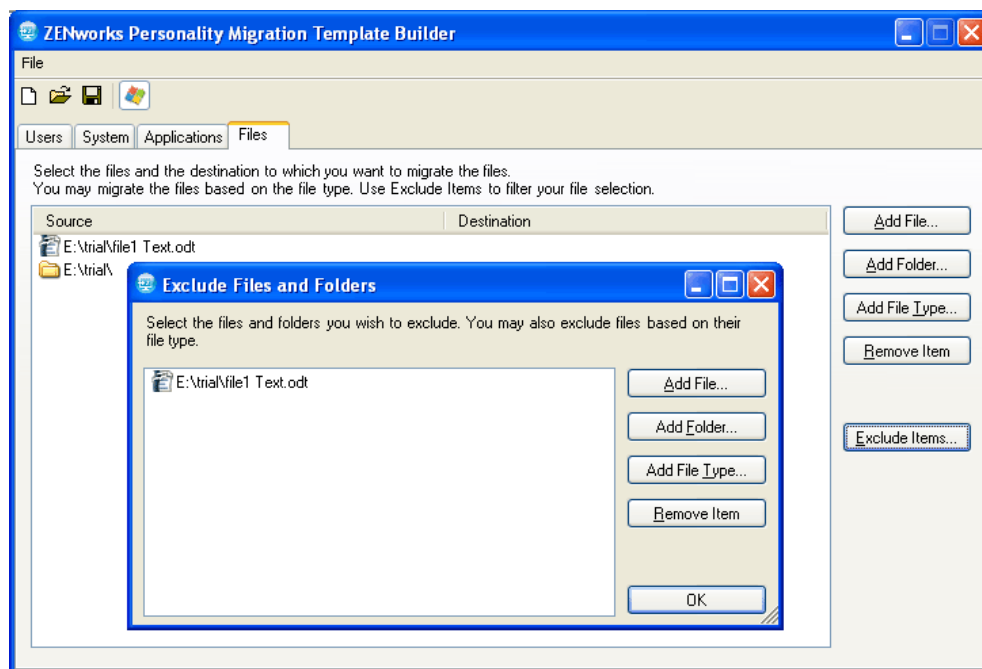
ZENworks Personality Migration Template Builder

File

Users | System | Applications | Files

Select the files and the destination to which you want to migrate the files.
You may migrate the files based on the file type. Use Exclude Items to filter your file selection.

| Source | Destination |
|---|---|
| E:\trial\file1 Text.odt | |
| E:\trial\ | |

Add File...
Add Folder...
Add File Type...
Remove Item
Exclude Items...

Exclude Files and Folders

Select the files and folders you wish to exclude. You may also exclude files based on their file type.

E:\trial\file1 Text.odt

Add File...
Add Folder...
Add File Type...
Remove Item
OK